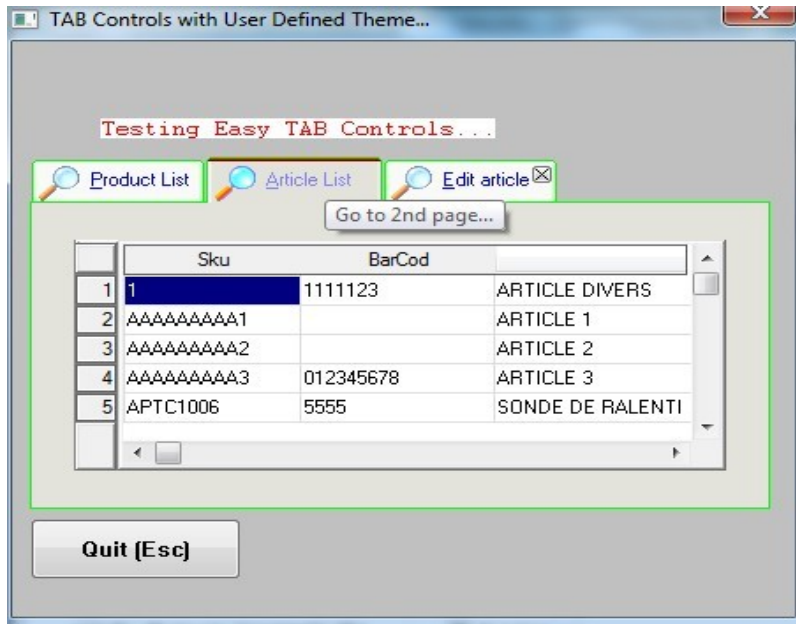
TAB Controls with User Defined Theme...

Testing Easy TAB Controls...

Product List | Article List | Edit article

Go to 2nd page...

| | Sku | BarCod | |
|---|---|---|---|
| 1 | 1 | 1111123 | ARTICLE DIVERS |
| 2 | AAAAAAAAA1 | | ARTICLE 1 |
| 3 | AAAAAAAAA2 | | ARTICLE 2 |
| 4 | AAAAAAAAA3 | 012345678 | ARTICLE 3 |
| 5 | APTC1006 | 5555 | SONDE DE RALENTI |

Quit (Esc)